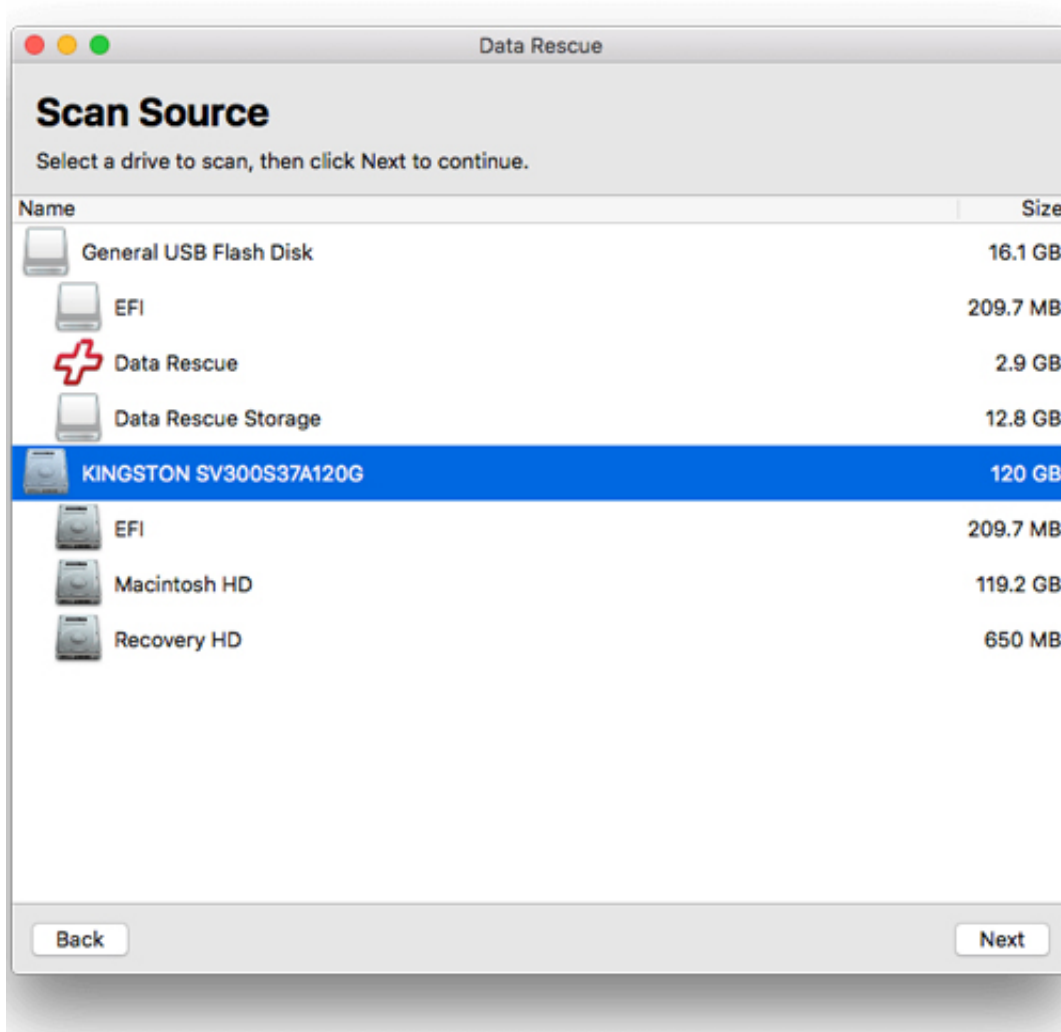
Data Rescue

Scan Source

Select a drive to scan, then click Next to continue.

| Name | Size |
|---|---|
| General USB Flash Disk | 16.1 GB |
| EFI | 209.7 MB |
| Data Rescue | 2.9 GB |
| Data Rescue Storage | 12.8 GB |
| KINGSTON SV300S37A120G | 120 GB |
| EFI | 209.7 MB |
| Macintosh HD | 119.2 GB |
| Recovery HD | 650 MB |

Back

Next